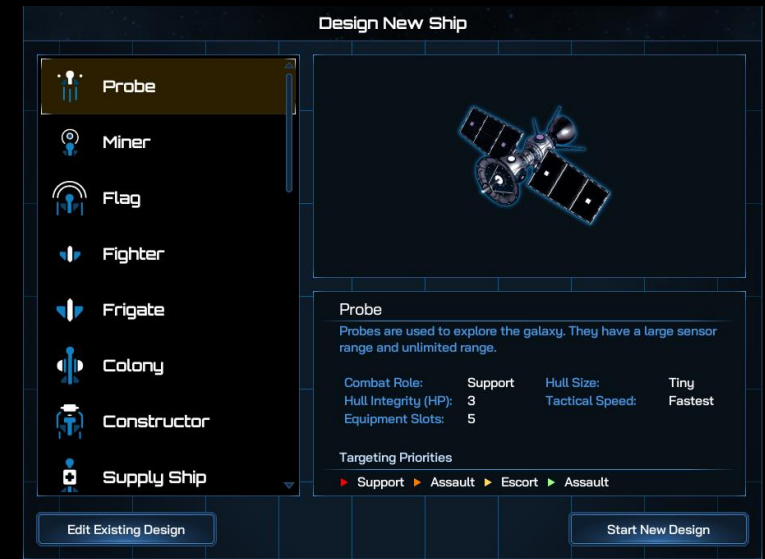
Design New Ship

Probe
Miner
Flag
Fighter
Frigate
Colony
Constructor
Supply Ship

Probe
Probes are used to explore the galaxy. They have a large sensor range and unlimited range.

| Combat Role: | Support | Hull Size: | Tiny |
|---|---|---|---|
| Hull Integrity (HP): | 3 | Tactical Speed: | Fastest |
| Equipment Slots: | 5 | | |

Targeting Priorities
Support Assault Escort Assault

Edit Existing Design
Start New Design